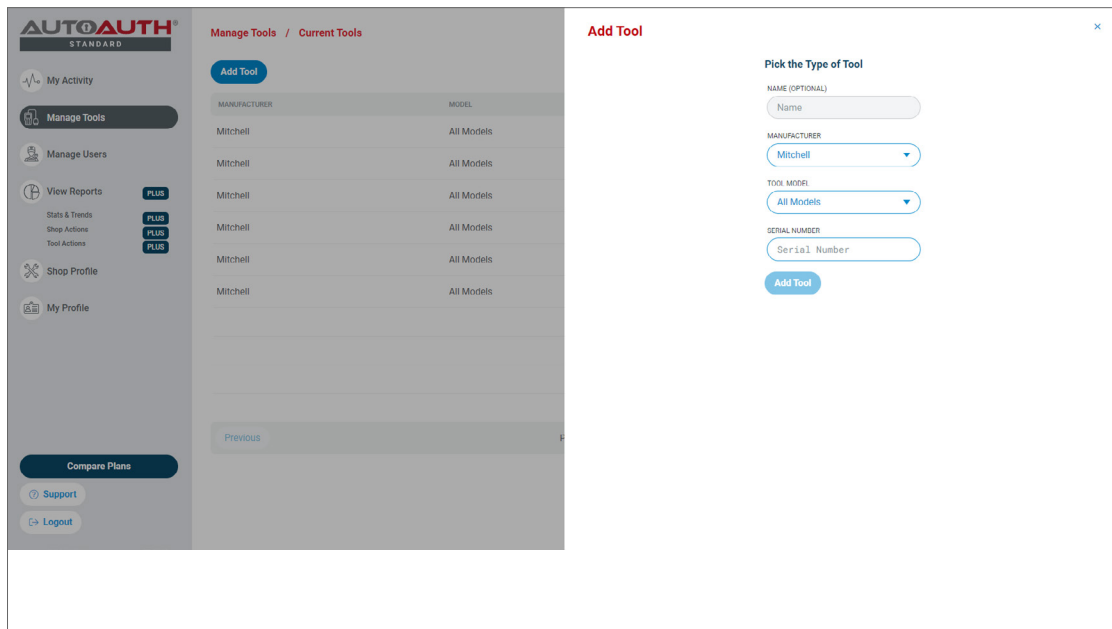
AUTOAUTH®
STANDARD

My Activity
Manage Tools
Manage Users
View Reports PLUS
Stats & Trends PLUS
Shop Actions PLUS
Tool Actions PLUS
Shop Profile
My Profile

Compare Plans
Support
Logout

Manage Tools / Current Tools

Add Tool

| MANUFACTURER | MODEL |
|---|---|
| Mitchell | All Models |
| Mitchell | All Models |
| Mitchell | All Models |
| Mitchell | All Models |
| Mitchell | All Models |
| Mitchell | All Models |

Previous

Add Tool

×

Pick the Type of Tool

NAME (OPTIONAL)
Name

MANUFACTURER
Mitchell

TOOL MODEL
All Models

SERIAL NUMBER
Serial Number

Add Tool